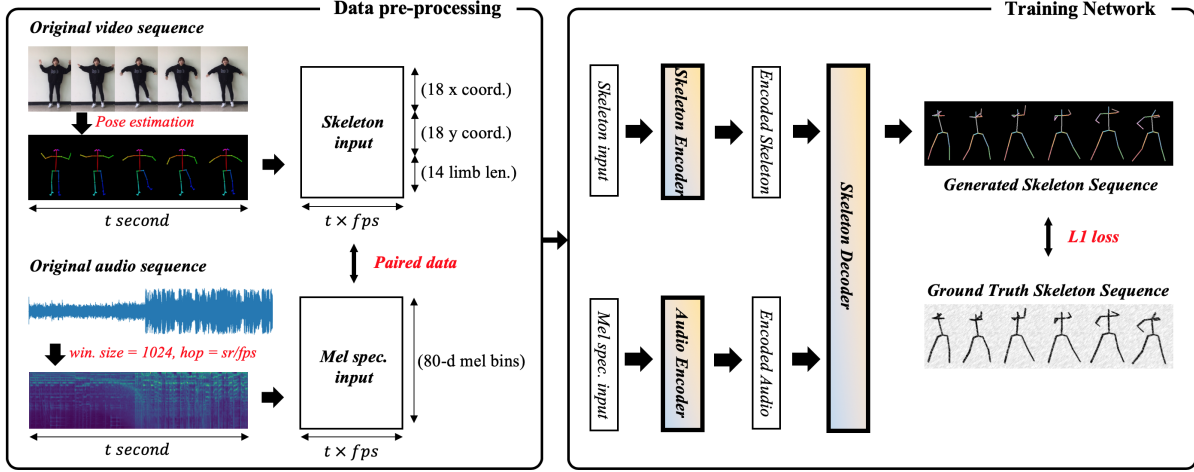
Data pre-processing

Original video sequence

Pose estimation

$t$ $second$

Skeleton input

(18 x coord.)

(18 y coord.)

(14 limb len.)

$t \times fps$

Paired data

Original audio sequence

win. size = 1024, hop = sr/fps

$t$ $second$

Mel spec. input

(80-d mel bins)

$t \times fps$

Training Network

Skeleton input

Skeleton Encoder

Encoded Skeleton

Skeleton Decoder

Generated Skeleton Sequence

L1 loss

Ground Truth Skeleton Sequence

Mel spec. input

Audio Encoder

Encoded Audio